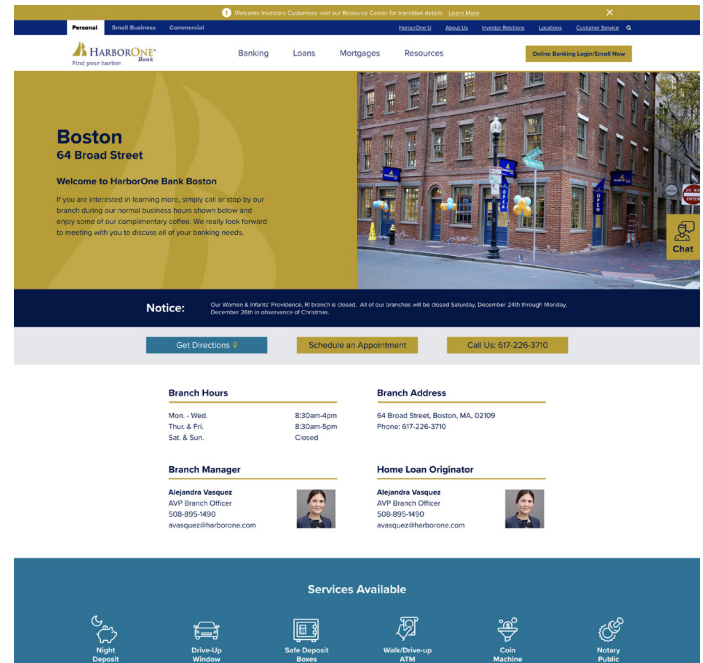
Welcome Investors Customers: visit our Resource Center for transition details. Learn More

Personal Small Business Commercial

HarborOne U About Us Investor Relations Locations Customer Service

HarborOne Bank
Find your harbor

Banking Loans Mortgages Resources

Online Banking Login/Enroll Now

Boston
64 Broad Street

Welcome to HarborOne Bank Boston

If you are interested in learning more, simply call or stop by our branch during our normal business hours shown below and enjoy some of our complimentary coffee. We really look forward to meeting with you to discuss all of your banking needs.

Chat

Notice: Our Women & Infants' Providence, RI branch is closed. All of our branches will be closed Saturday, December 24th through Monday, December 26th in observance of Christmas.

Get Directions

Schedule an Appointment

Call Us: 617-226-3710

Branch Hours

| Mon. - Wed. | 8:30am-4pm |
|---|---|
| Thur. & Fri. | 8:30am-5pm |
| Sat. & Sun. | Closed |

Branch Address

64 Broad Street, Boston, MA, 02109
Phone: 617-226-3710

Branch Manager

Alejandra Vasquez
AVP Branch Officer
508-895-1490
avasquez@harborone.com

Home Loan Originator

Alejandra Vasquez
AVP Branch Officer
508-895-1490
avasquez@harborone.com

Services Available

Night Deposit

Drive-Up Window

Safe Deposit Boxes

Walk/Drive-up ATM

Coin Machine

Notary Public